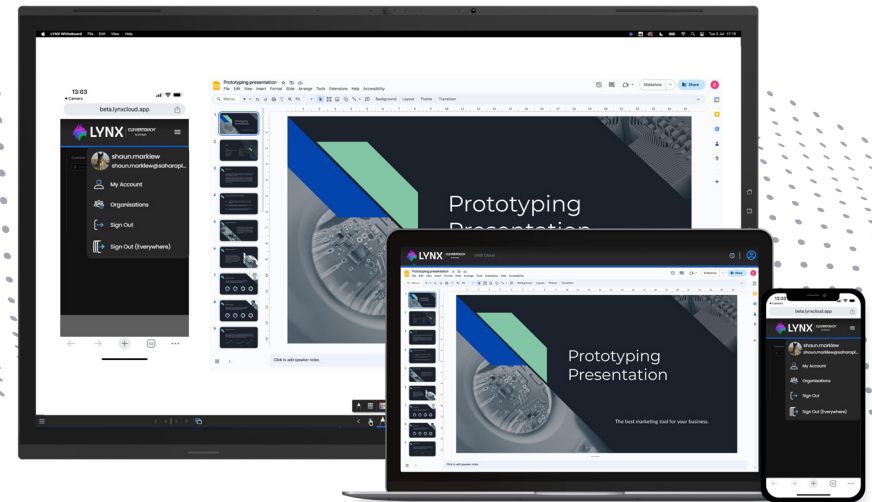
LYNX Whiteboard File Edit View Help

Tue 2 Jul 17:19

13:03
◂ Camera

beta.lynxcloud.app

LYNX CLEVERTOUCH

shaun.marklew
shaun.marklew@sahoropl...

My Account

Organisations

Sign Out

Sign Out (Everywhere)

Prototyping presentation
File Edit View Insert Format Slide Arrange Tools Extensions Help Accessibility

Slideshow

Share

Background Layout Theme Transition

Prototyping Presentation

Click to add speaker notes

LYNX CLEVERTOUCH LYNX Cloud

Prototyping presentation

Prototyping Presentation

The best marketing tool for your business.

Click to add speaker notes

13:03

beta.lynxcloud.app

LYNX CLEVERTOUCH

shaun.marklew
shaun.marklew@sahoropl...

My Account

Organisations

Sign Out

Sign Out (Everywhere)